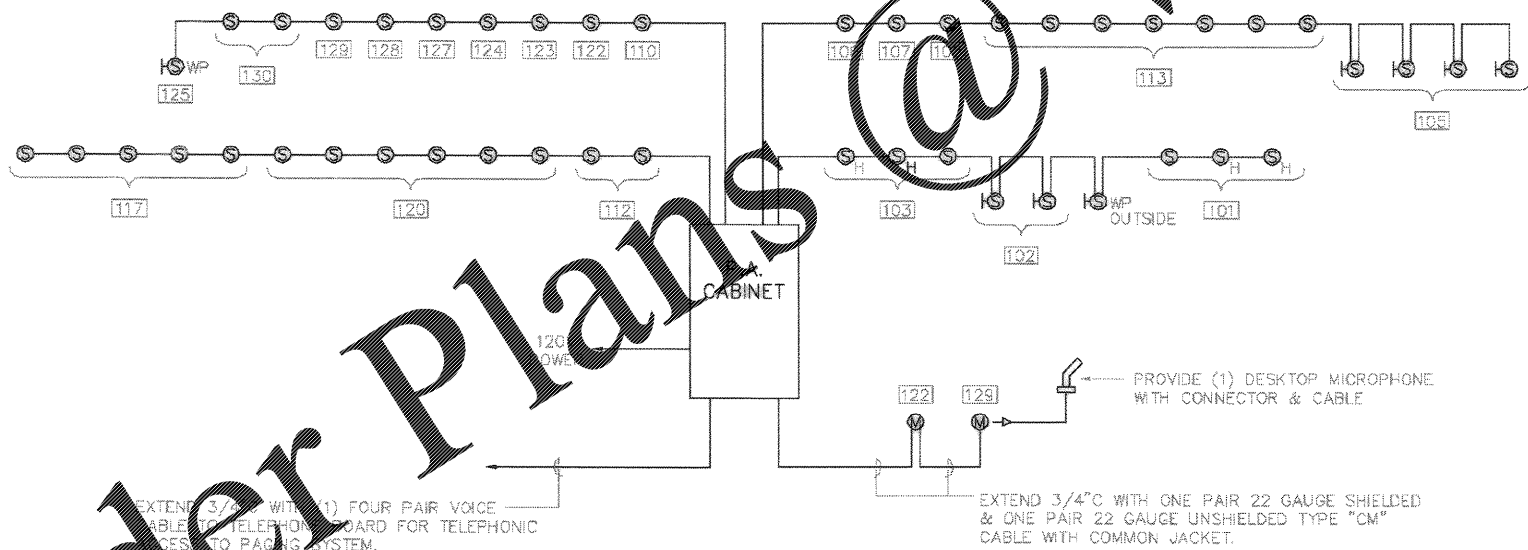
WP
125
130
129
128
127
124
123
122
110
10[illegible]
107
10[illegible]
113
105
117
120
112
H
H
103
102
WP
OUTSIDE
101
H
H
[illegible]A.
CABINET
120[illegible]
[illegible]OWE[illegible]
122
129
PROVIDE (1) DESKTOP MICROPHONE WITH CONNECTOR & CABLE
EXTEND 3/4"C WITH (1) FOUR PAIR VOICE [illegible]ABLE TO TELEPHONE BOARD FOR TELEPHONIC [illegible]CESS TO PAGING SYSTEM.
EXTEND 3/4"C WITH ONE PAIR 22 GAUGE SHIELDED & ONE PAIR 22 GAUGE UNSHIELDED TYPE "CM" CABLE WITH COMMON JACKET.
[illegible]er Plans @